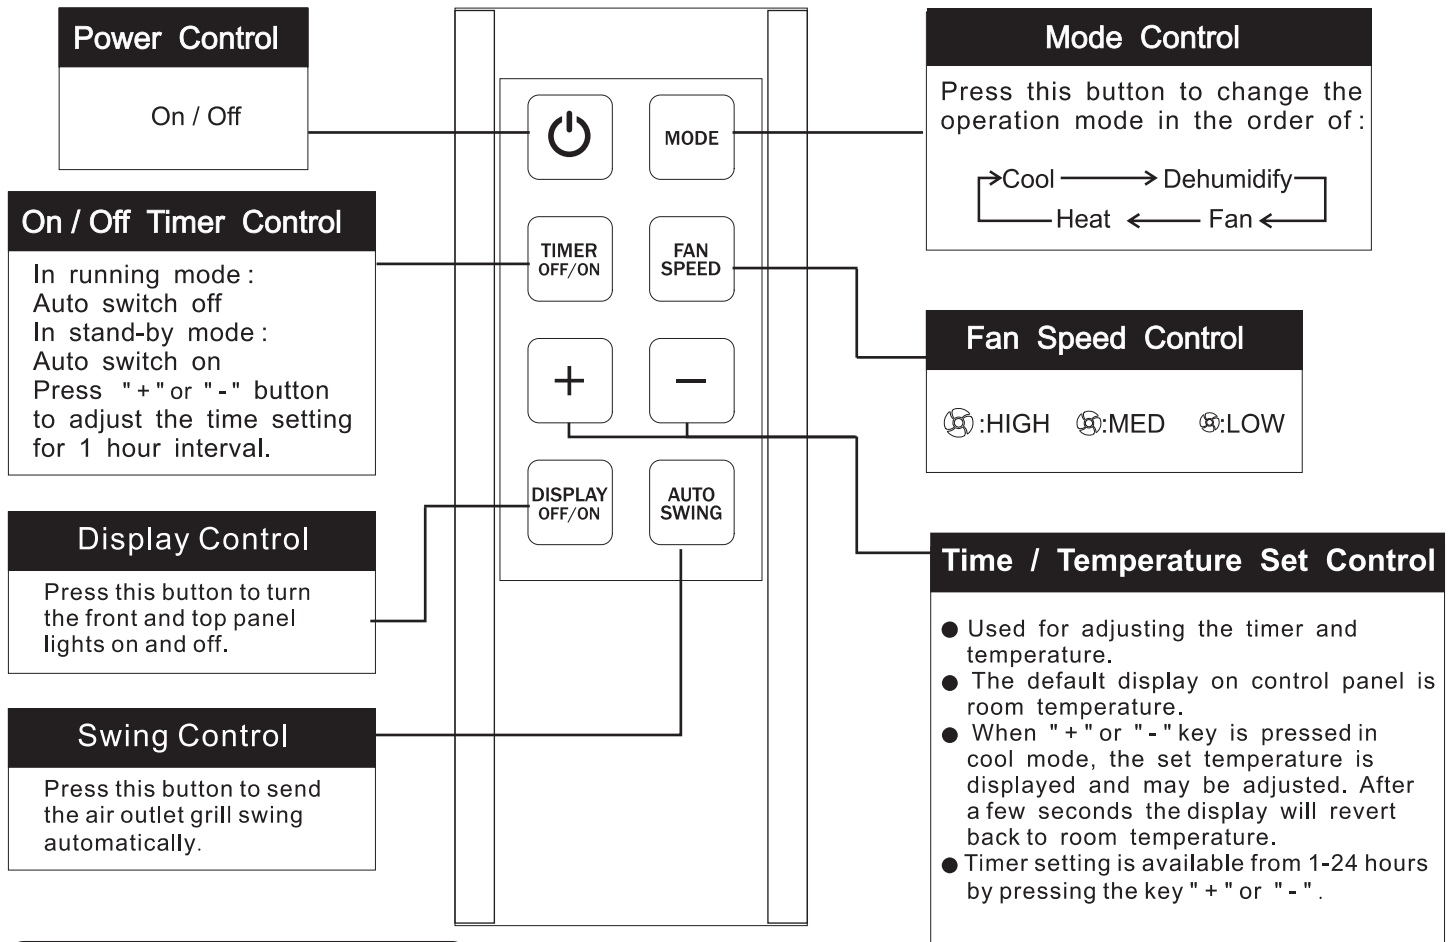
Power Control

On / Off

MODE

Mode Control

Press this button to change the operation mode in the order of:

Cool → Dehumidify → Fan → Heat

On / Off Timer Control

In running mode:
Auto switch off
In stand-by mode:
Auto switch on
Press "+" or "-" button to adjust the time setting for 1 hour interval.

TIMER OFF/ON

FAN SPEED

Fan Speed Control

:HIGH :MED :LOW

+

−

DISPLAY OFF/ON

AUTO SWING

Display Control

Press this button to turn the front and top panel lights on and off.

Time / Temperature Set Control

● Used for adjusting the timer and temperature.
● The default display on control panel is room temperature.
● When "+" or "-" key is pressed in cool mode, the set temperature is displayed and may be adjusted. After a few seconds the display will revert back to room temperature.
● Timer setting is available from 1-24 hours by pressing the key "+" or "-".

Swing Control

Press this button to send the air outlet grill swing automatically.